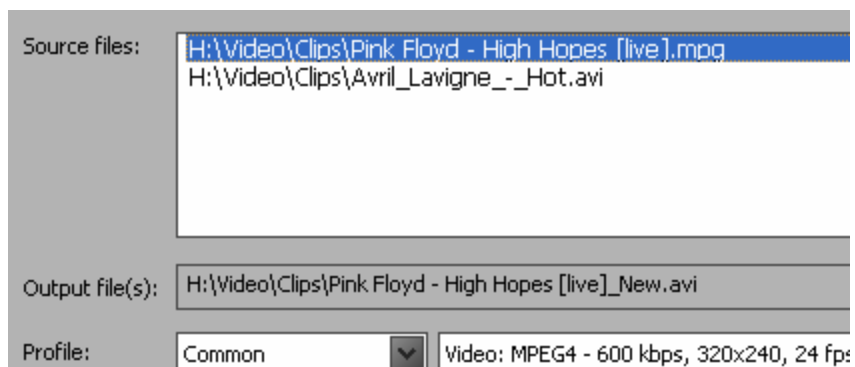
Source files:
H:\Video\Clips\Pink Floyd - High Hopes [live].mpg
H:\Video\Clips\Avril_Lavigne_-_Hot.avi

Output file(s):
H:\Video\Clips\Pink Floyd - High Hopes [live]_New.avi

Profile:
Common
Video: MPEG4 - 600 kbps, 320x240, 24 fps